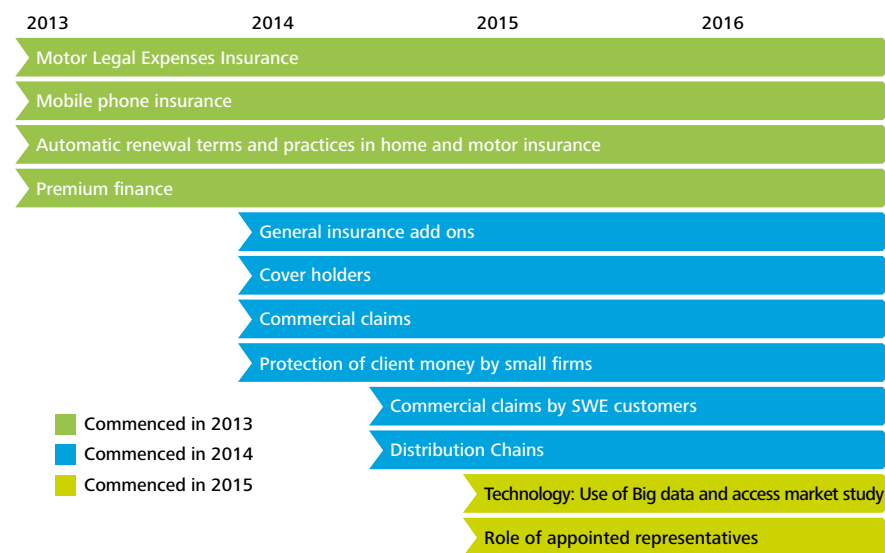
2013
2014
2015
2016

Motor Legal Expenses Insurance
Mobile phone insurance
Automatic renewal terms and practices in home and motor insurance
Premium finance
General insurance add ons
Cover holders
Commercial claims
Protection of client money by small firms
Commercial claims by SWE customers
Distribution Chains
Technology: Use of Big data and access market study
Role of appointed representatives

Commenced in 2013
Commenced in 2014
Commenced in 2015